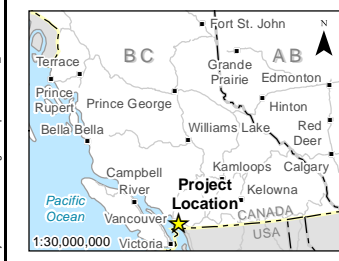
Fort St. John
N
B C
A B
Terrace
Grande Prairie
Edmonton
Prince Rupert
Prince George
Hinton
Bella Bella
Williams Lake
Red Deer
Campbell River
Kamloops
Calgary
Project Location
Kelowna
Pacific Ocean
Vancouver
CANADA
USA
1:30,000,000
Victoria